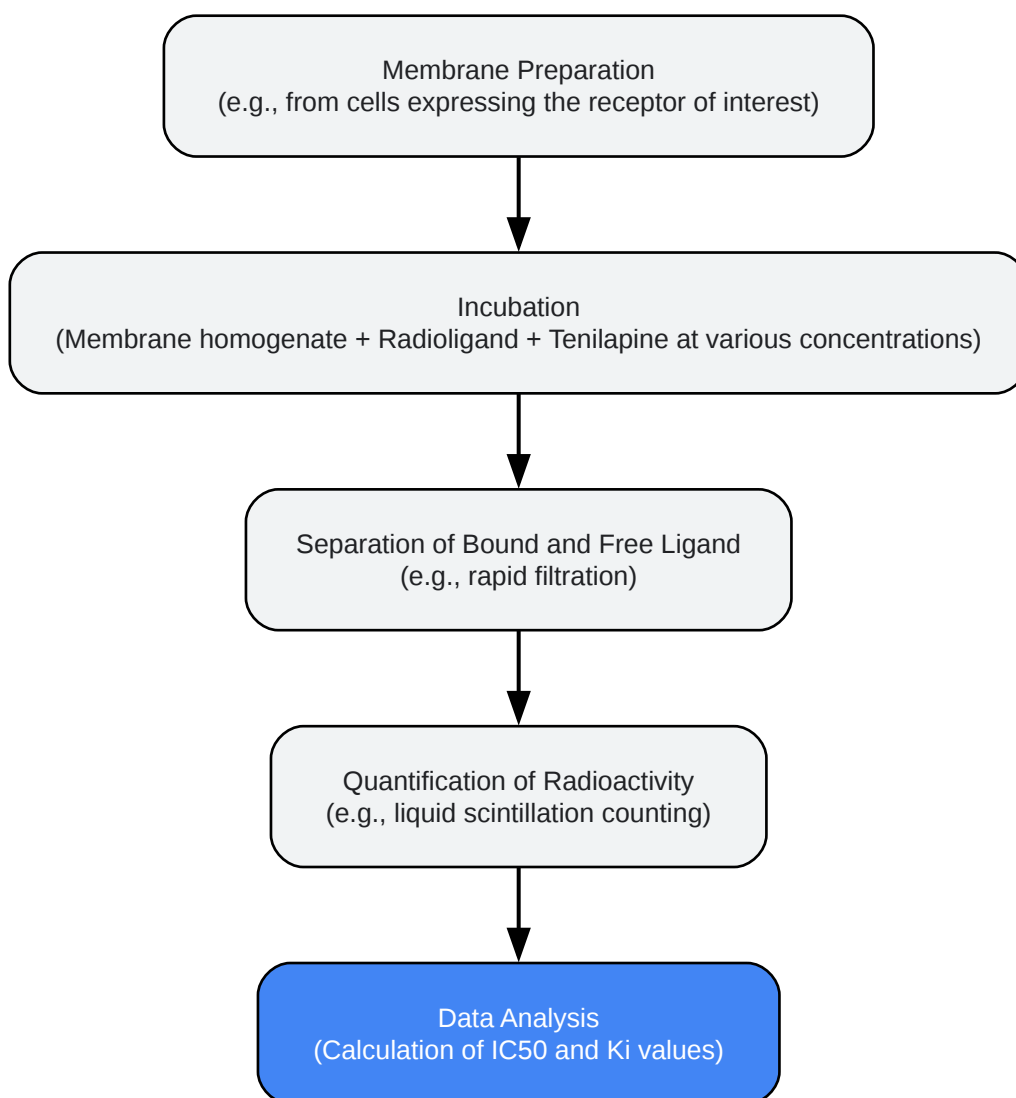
Membrane Preparation
(e.g., from cells expressing the receptor of interest)

Incubation
(Membrane homogenate + Radioligand + Tenilapine at various concentrations)

Separation of Bound and Free Ligand
(e.g., rapid filtration)

Quantification of Radioactivity
(e.g., liquid scintillation counting)

Data Analysis
(Calculation of IC50 and Ki values)